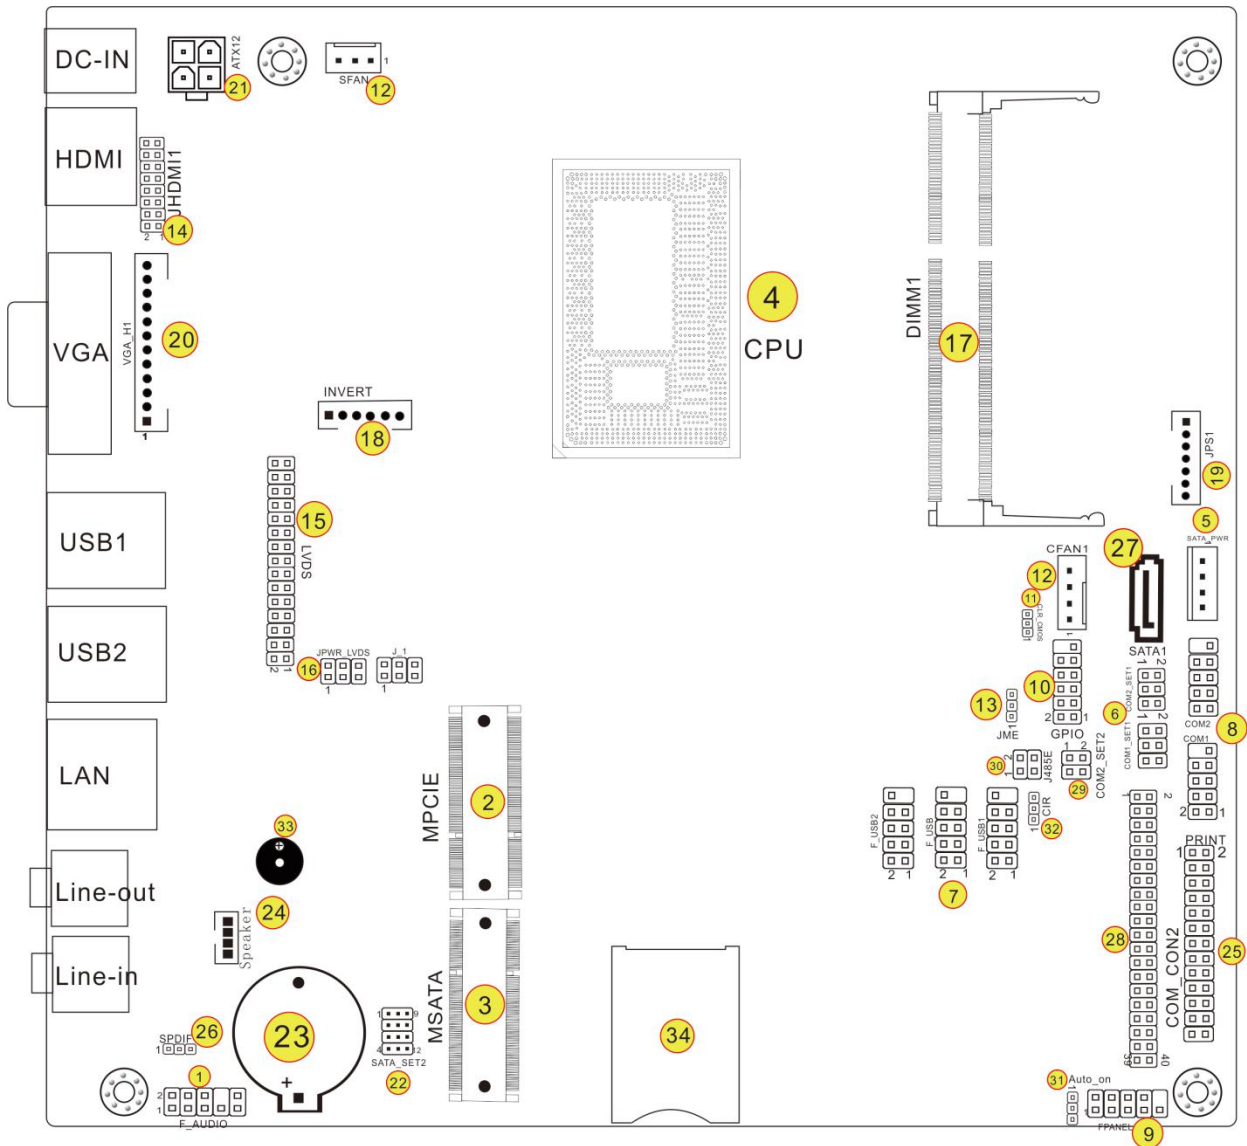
DC-IN
ATX12
21
SFAN
1
12
HDMI
HDMI1
2 1
14
VGA
VGA_H1
20
1
INVERT
18
4
CPU
DIMM1
17
JPS1
19
USB1
LVDS
15
USB2
2 1
JPWR_LVDS
16
1
J_1
1
5
SATA_PWR
CFAN1
27
12
11
CLR_CMOS
1
SATA1
1
10
GPIO
2 1
13
JME
1
2
COM2_SET1
1
2
6
COM1_SET1
1
COM2
8
COM1
30
J485E
1 2
COM2_SET2
29
1
2
2 1
CIR
1
32
F_USB2
2 1
F_USB
2 1
F_USB1
2 1
7
PRINT
1 2
MPCIE
2
LAN
33
Line-out
24
Speaker
Line-in
23
MSATA
3
34
28
COM_CON2
25
SPDIF
1
26
1
9
12
SATA_SET2
22
2
1
1
F_AUDIO
+
39
40
31
Auto_on
1
FPANEL
9